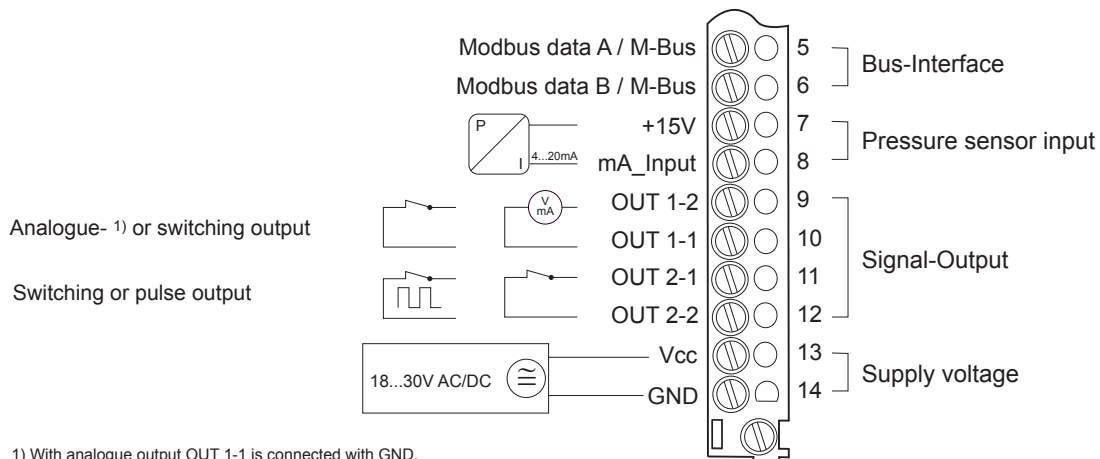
Modbus data A / M-Bus
5
Modbus data B / M-Bus
6
Bus-Interface

P
I
4...20mA
+15V
7
mA_Input
8
Pressure sensor input

Analogue- 1) or switching output
V
mA
OUT 1-2
9
OUT 1-1
10

Switching or pulse output
OUT 2-1
11
OUT 2-2
12
Signal-Output

18...30V AC/DC
Vcc
13
GND
14
Supply voltage

1) With analogue output OUT 1-1 is connected with GND.